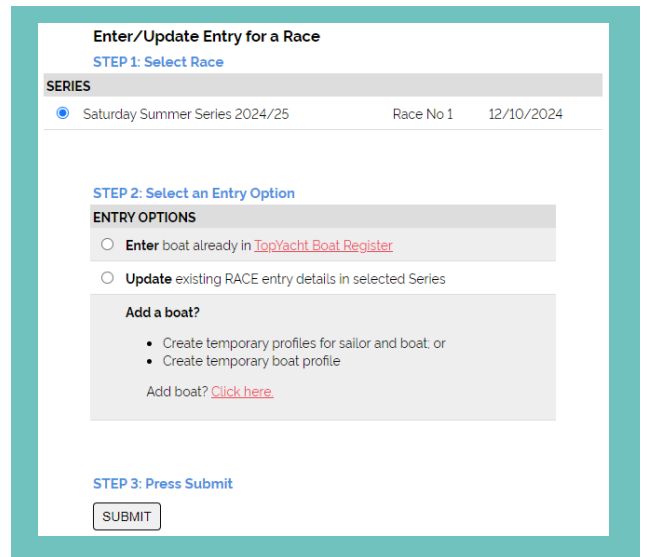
Enter/Update Entry for a Race

STEP 1: Select Race

| SERIES | | |
|---|---|---|
| Saturday Summer Series 2024/25 | Race No 1 | 12/10/2024 |

STEP 2: Select an Entry Option

ENTRY OPTIONS

**Enter** boat already in TopYacht Boat Register

**Update** existing RACE entry details in selected Series

**Add a boat?**

- Create temporary profiles for sailor and boat; or
- Create temporary boat profile

Add boat? Click here.

STEP 3: Press Submit

SUBMIT